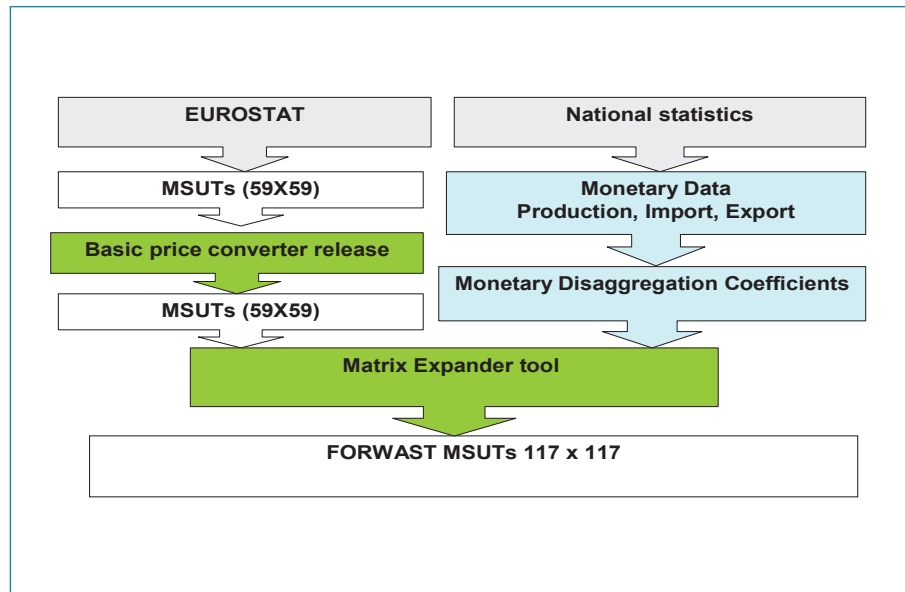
EUROSTAT

National statistics

MSUTs (59X59)

Monetary Data
Production, Import, Export

Basic price converter release

Monetary Disaggregation Coefficients

MSUTs (59X59)

Matrix Expander tool

FORWAST MSUTs 117 x 117